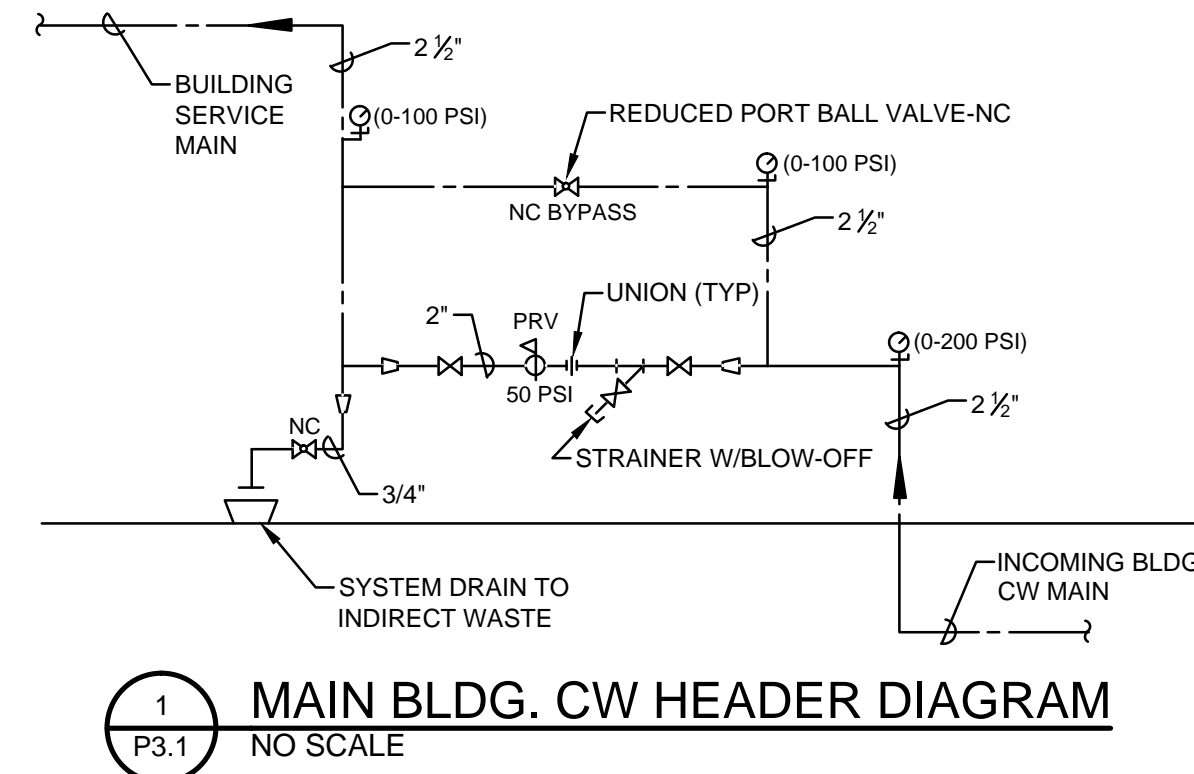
2 ½"

BUILDING SERVICE MAIN

(0-100 PSI)

REDUCED PORT BALL VALVE-NC

(0-100 PSI)

NC BYPASS

2 ½"

UNION (TYP)

2"

PRV

(0-200 PSI)

50 PSI

2 ½"

NC

STRAINER W/BLOW-OFF

3/4"

INCOMING BLDG CW MAIN

SYSTEM DRAIN TO INDIRECT WASTE

1
P3.1

MAIN BLDG. CW HEADER DIAGRAM
NO SCALE